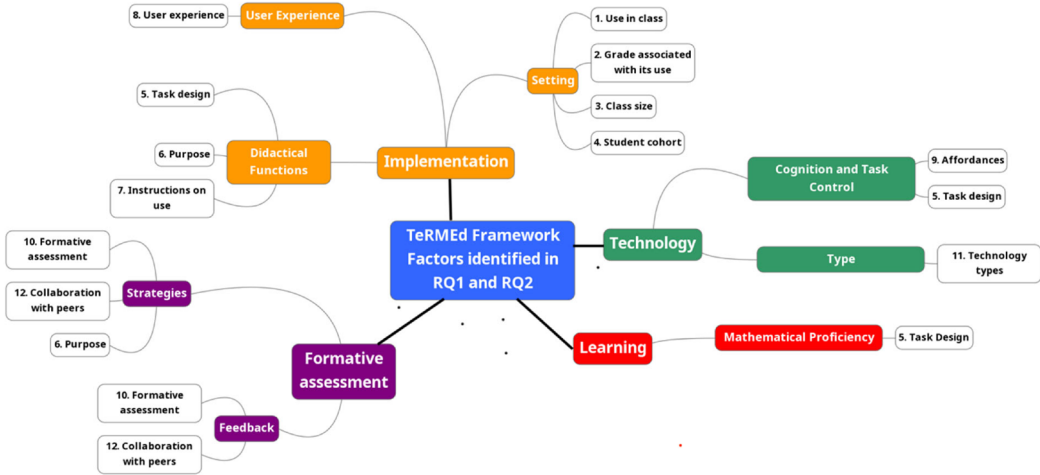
TeRMEd Framework Factors identified in RQ1 and RQ2

Implementation

User Experience

8. User experience

Setting

1. Use in class

2. Grade associated with its use

3. Class size

4. Student cohort

Didactical Functions

5. Task design

6. Purpose

7. Instructions on use

Technology

Cognition and Task Control

9. Affordances

5. Task design

Type

11. Technology types

Learning

Mathematical Proficiency

5. Task Design

Formative assessment

Strategies

10. Formative assessment

12. Collaboration with peers

6. Purpose

Feedback

10. Formative assessment

12. Collaboration with peers